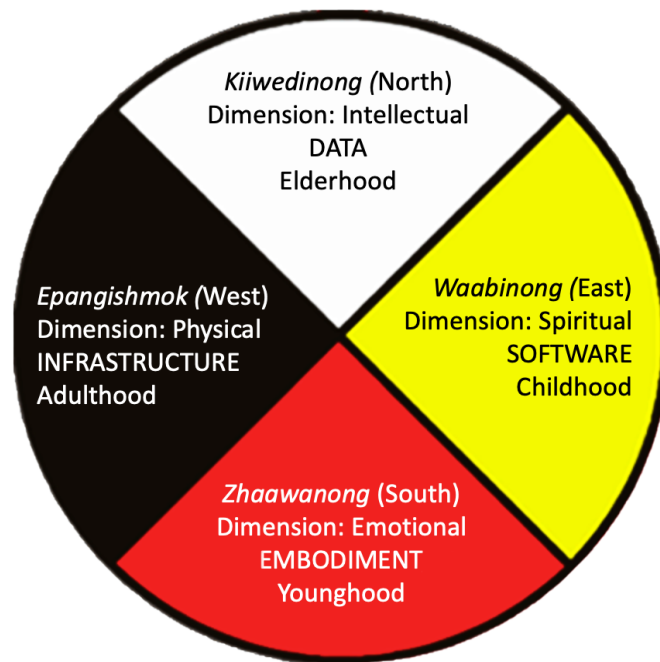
Kiiwedinong (North)
Dimension: Intellectual
DATA
Elderhood

Epangishmok (West)
Dimension: Physical
INFRASTRUCTURE
Adulthood

Waabinong (East)
Dimension: Spiritual
SOFTWARE
Childhood

Zhaawanong (South)
Dimension: Emotional
EMBODIMENT
Younghood